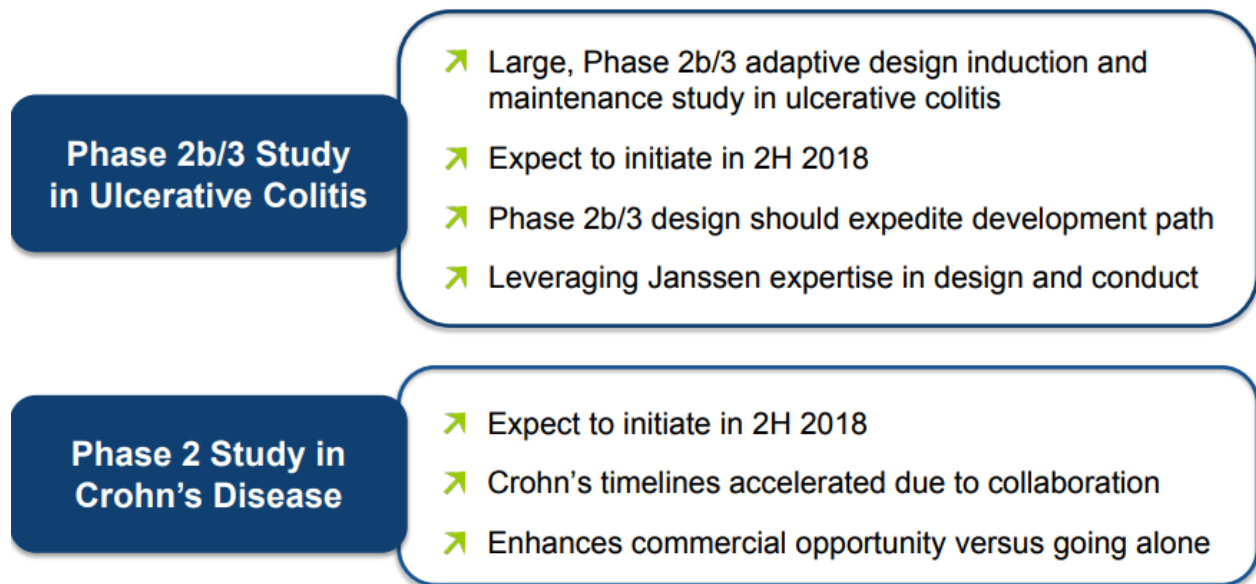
Phase 2b/3 Study in Ulcerative Colitis

Large, Phase 2b/3 adaptive design induction and maintenance study in ulcerative colitis

Expect to initiate in 2H 2018

Phase 2b/3 design should expedite development path

Leveraging Janssen expertise in design and conduct

Phase 2 Study in Crohn’s Disease

Expect to initiate in 2H 2018

Crohn’s timelines accelerated due to collaboration

Enhances commercial opportunity versus going alone